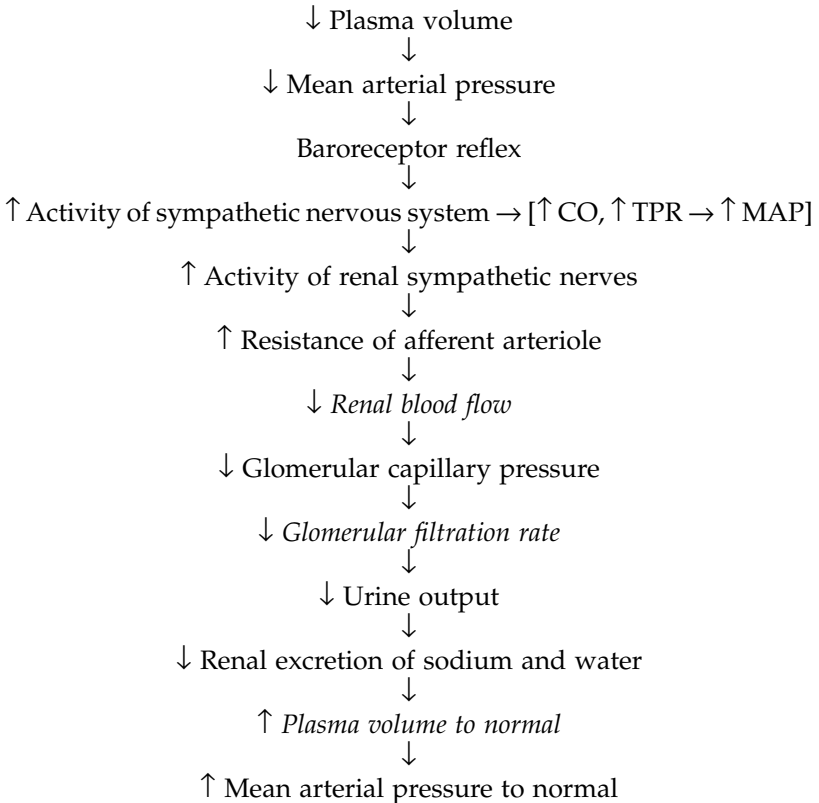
$\downarrow$ Plasma volume
$\downarrow$
$\downarrow$ Mean arterial pressure
$\downarrow$
Baroreceptor reflex
$\downarrow$
$\uparrow$ Activity of sympathetic nervous system $\rightarrow$ [$\uparrow$ CO, $\uparrow$ TPR $\rightarrow$ $\uparrow$ MAP]
$\downarrow$
$\uparrow$ Activity of renal sympathetic nerves
$\downarrow$
$\uparrow$ Resistance of afferent arteriole
$\downarrow$
$\downarrow$ *Renal blood flow*
$\downarrow$
$\downarrow$ Glomerular capillary pressure
$\downarrow$
$\downarrow$ *Glomerular filtration rate*
$\downarrow$
$\downarrow$ Urine output
$\downarrow$
$\downarrow$ Renal excretion of sodium and water
$\downarrow$
$\uparrow$ *Plasma volume to normal*
$\downarrow$
$\uparrow$ Mean arterial pressure to normal